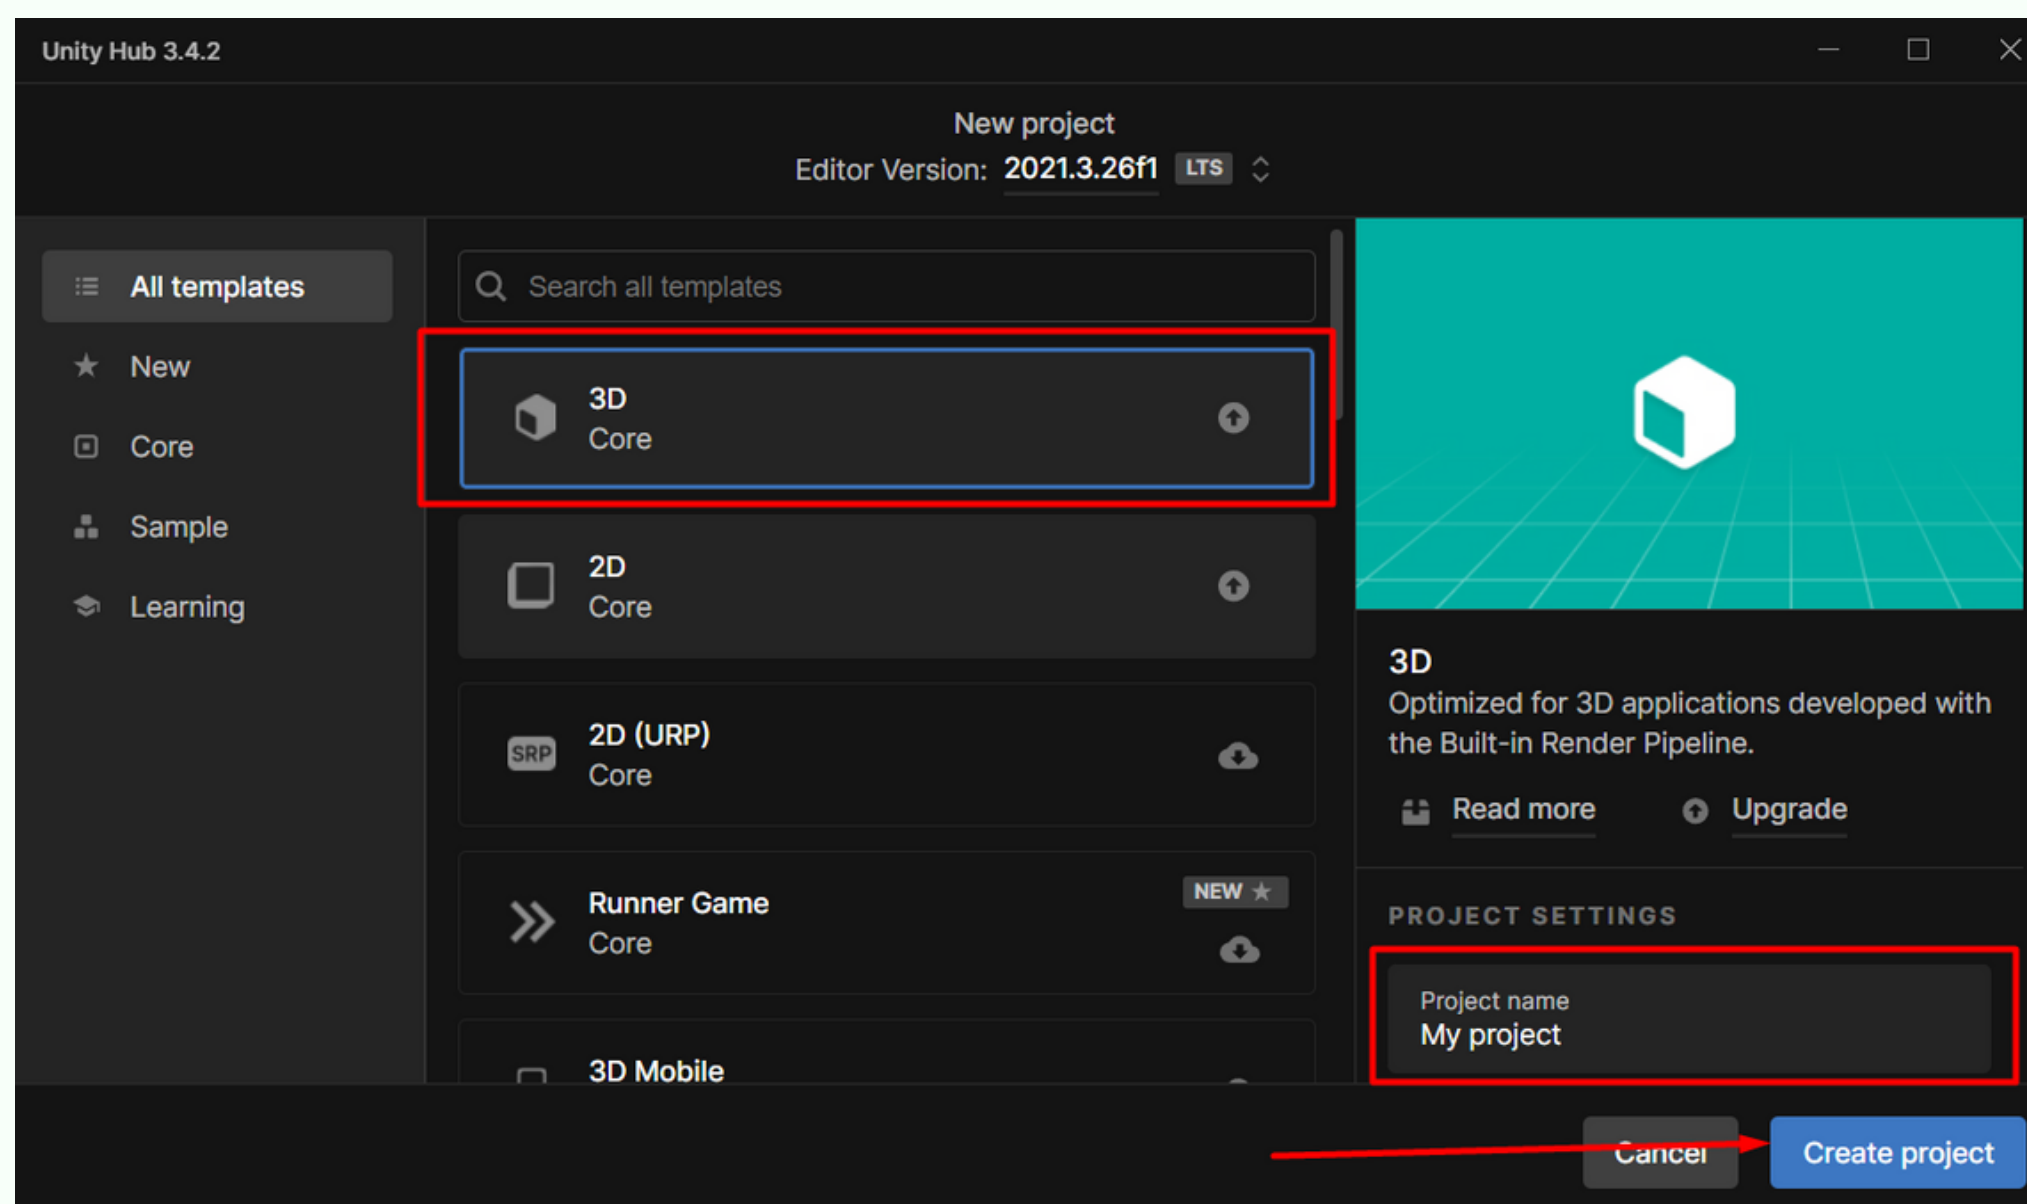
Unity Hub 3.4.2

New project
Editor Version: 2021.3.26f1 LTS

All templates
New
Core
Sample
Learning

Search all templates

3D
Core

2D
Core

SRP
2D (URP)
Core

NEW
Runner Game
Core

3D Mobile

3D
Optimized for 3D applications developed with the Built-in Render Pipeline.

Read more
Upgrade

PROJECT SETTINGS

Project name
My project

Cancel
Create project